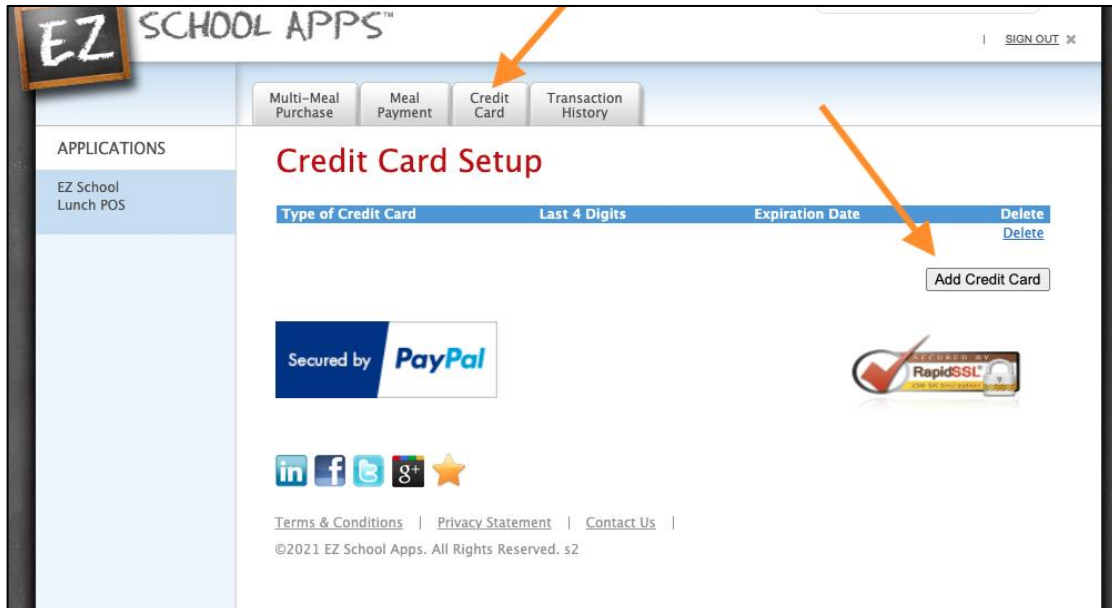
EZ SCHOOL APPS™

| SIGN OUT ✖

Multi-Meal Purchase | Meal Payment | Credit Card | Transaction History

APPLICATIONS

EZ School Lunch POS

Credit Card Setup

| Type of Credit Card | Last 4 Digits | Expiration Date | Delete |
|---|---|---|---|
| | | | Delete |

Add Credit Card

Secured by PayPal

SECURED BY RapidSSL 256 bit encryption

in f g+

Terms & Conditions | Privacy Statement | Contact Us |

©2021 EZ School Apps. All Rights Reserved. s2